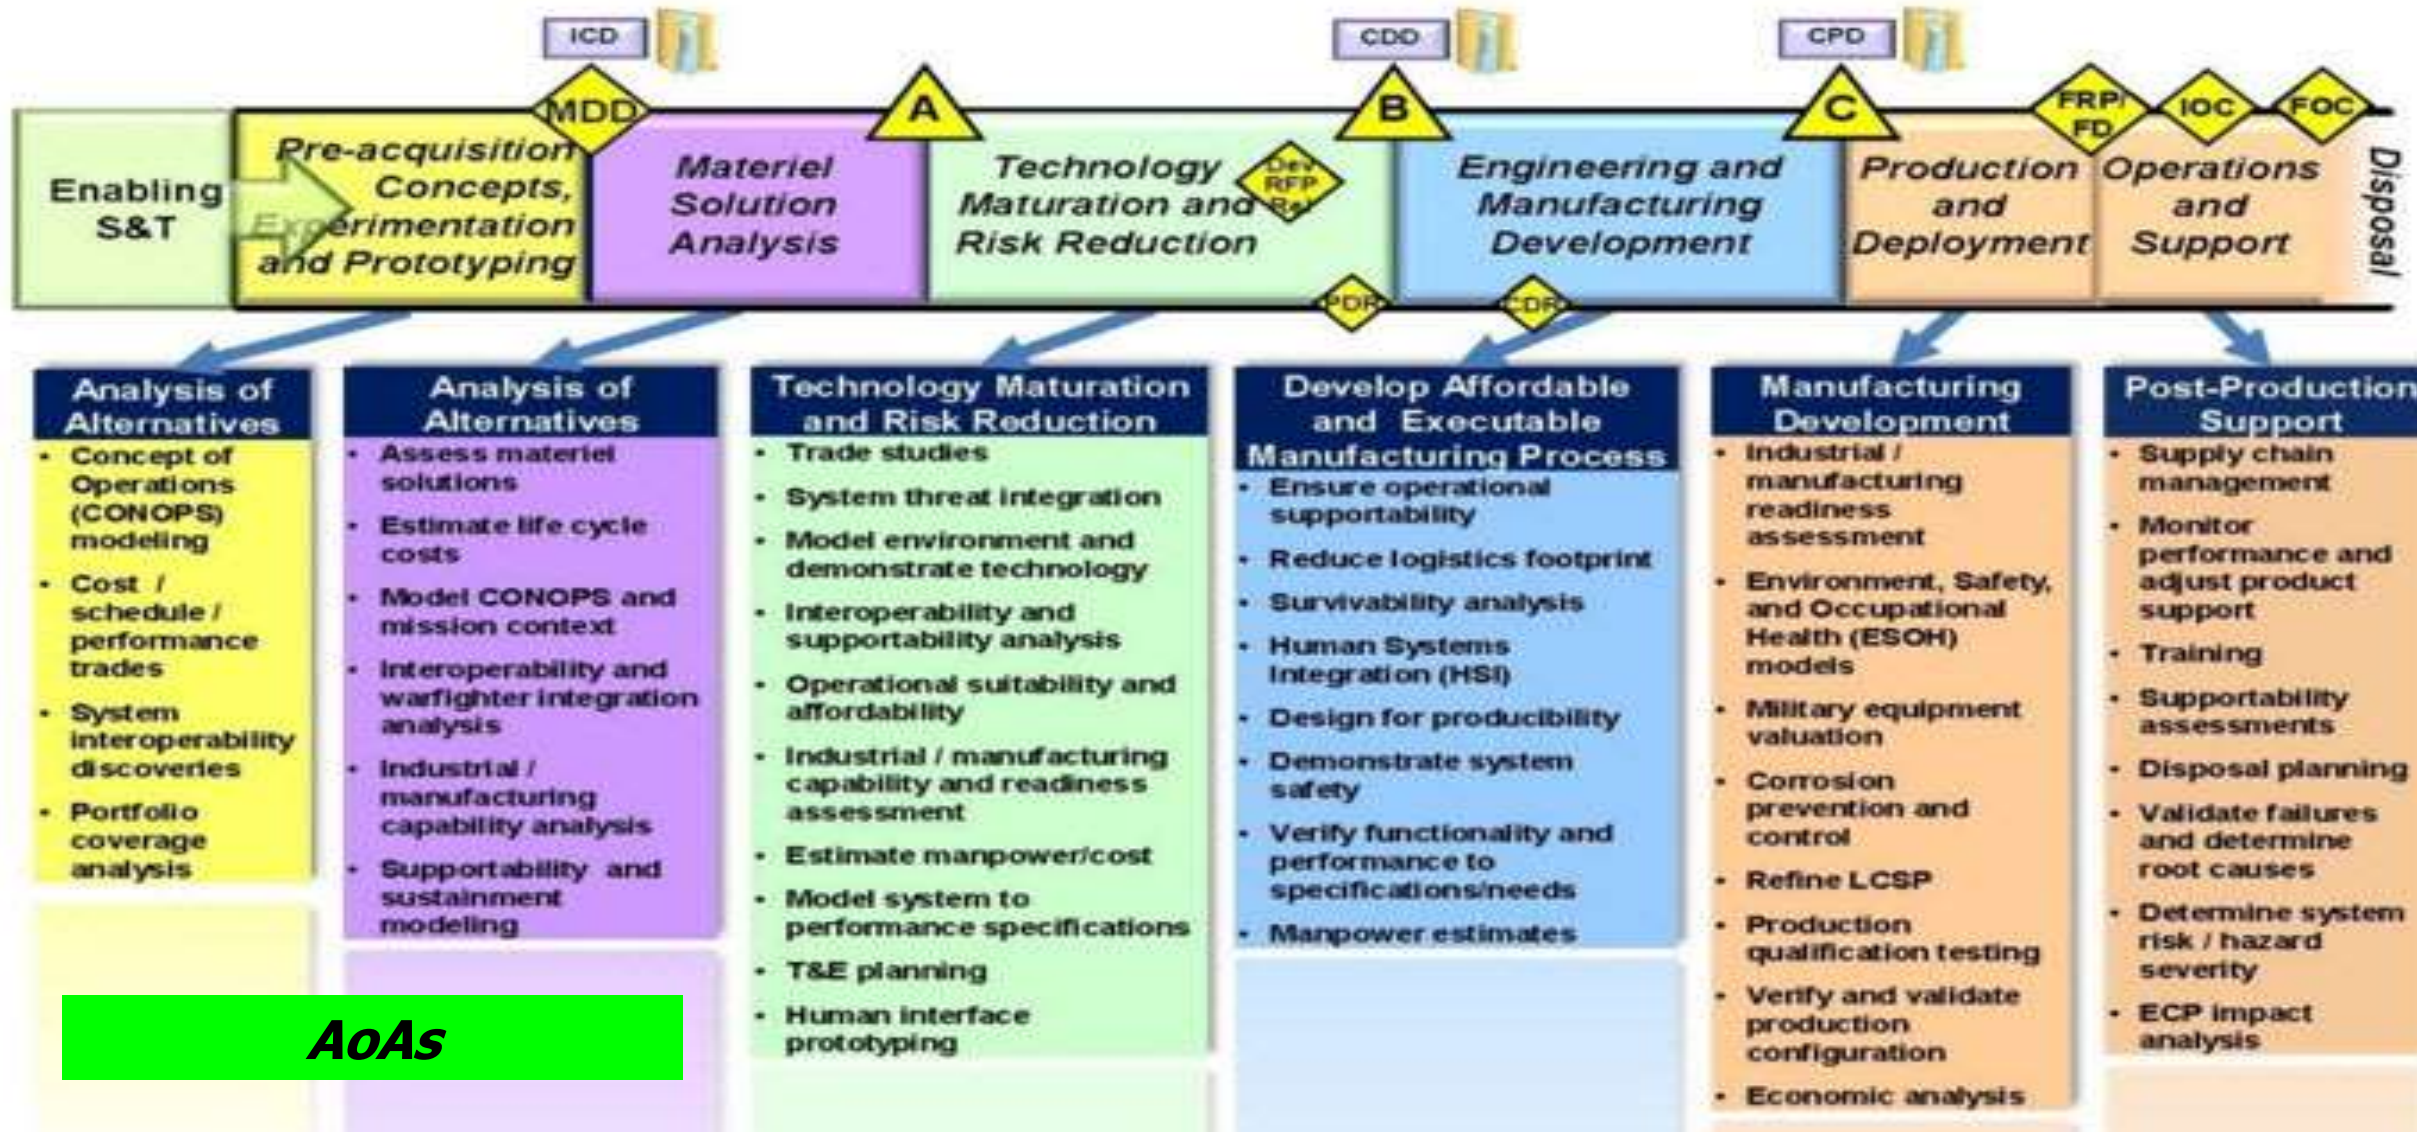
ICD

CDD

CPD

MDD

A

B

C

FRP/ FD

IOC

FOC

Enabling S&T

Pre-acquisition Concepts, Experimentation and Prototyping

Materiel Solution Analysis

Technology Maturation and Risk Reduction

Dev RFP Rel

Engineering and Manufacturing Development

Production and Deployment

Operations and Support

Disposal

PDR

CDR

Analysis of Alternatives
- Concept of Operations (CONOPS) modeling
- Cost / schedule / performance trades
- System interoperability discoveries
- Portfolio coverage analysis

Analysis of Alternatives
- Assess materiel solutions
- Estimate life cycle costs
- Model CONOPS and mission context
- Interoperability and warfighter integration analysis
- Industrial / manufacturing capability analysis
- Supportability and sustainment modeling

Technology Maturation and Risk Reduction
- Trade studies
- System threat integration
- Model environment and demonstrate technology
- Interoperability and supportability analysis
- Operational suitability and affordability
- Industrial / manufacturing capability and readiness assessment
- Estimate manpower/cost
- Model system to performance specifications
- T&E planning
- Human interface prototyping

Develop Affordable and Executable Manufacturing Process
- Ensure operational supportability
- Reduce logistics footprint
- Survivability analysis
- Human Systems Integration (HSI)
- Design for producibility
- Demonstrate system safety
- Verify functionality and performance to specifications/needs
- Manpower estimates

Manufacturing Development
- Industrial / manufacturing readiness assessment
- Environment, Safety, and Occupational Health (ESOH) models
- Military equipment valuation
- Corrosion prevention and control
- Refine LCSP
- Production qualification testing
- Verify and validate production configuration
- Economic analysis

Post-Production Support
- Supply chain management
- Monitor performance and adjust product support
- Training
- Supportability assessments
- Disposal planning
- Validate failures and determine root causes
- Determine system risk / hazard severity
- ECP impact analysis

AoAs